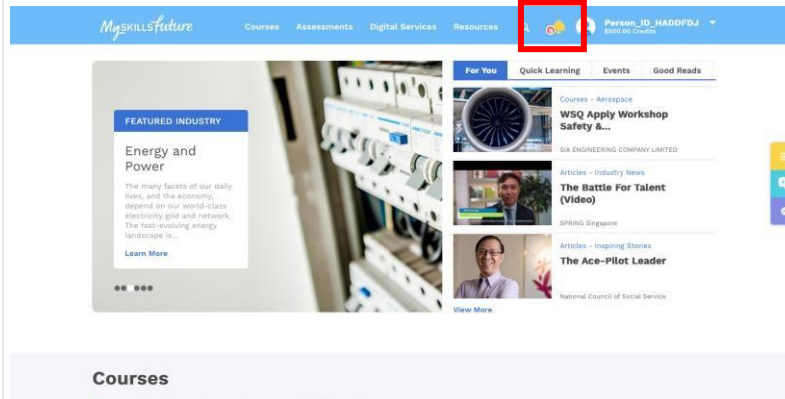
MySKILLSfuture

Courses Assessments Digital Services Resources

Person_ID_HADDFDJ
$500.00 Credits

FEATURED INDUSTRY

Energy and Power

The many facets of our daily lives, and the economy, depend on our world-class electricity grid and network. The fast-evolving energy landscape is...

Learn More

For You | Quick Learning | Events | Good Reads

Courses – Aerospace
WSQ Apply Workshop Safety &...
SIA ENGINEERING COMPANY LIMITED

Articles – Industry News
The Battle For Talent (Video)
SPRING Singapore

Articles – Inspiring Stories
The Ace-Pilot Leader
National Council of Social Service

View More

Courses